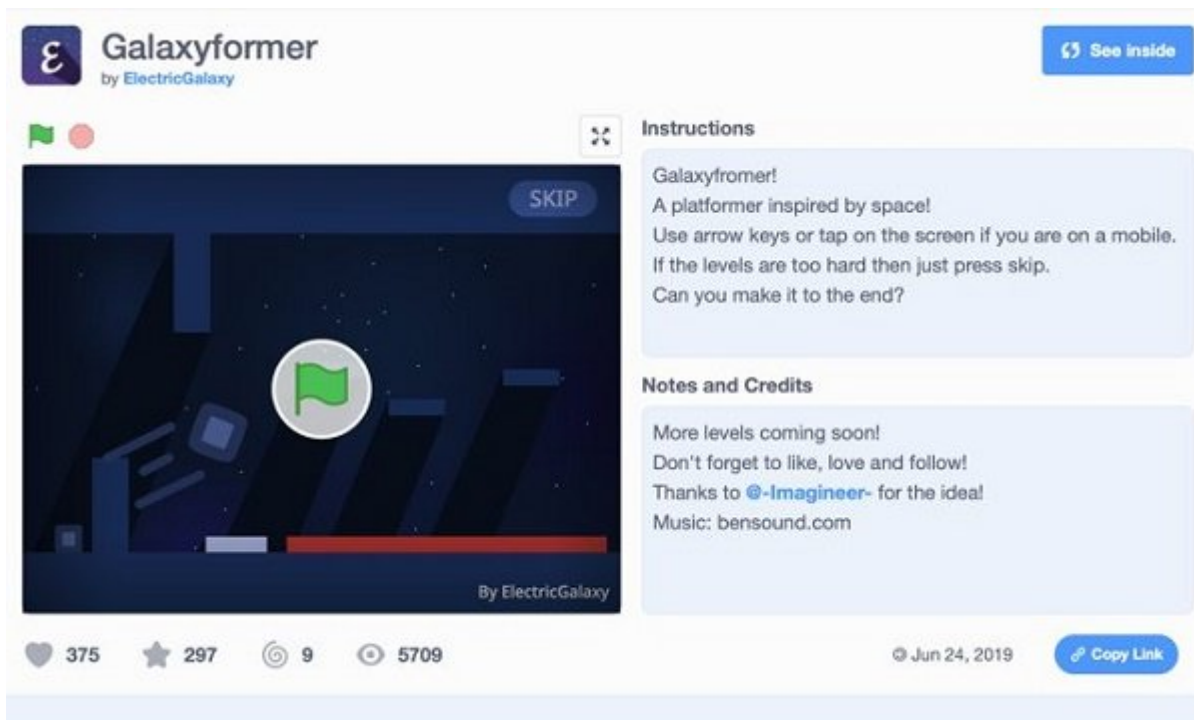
Galaxyformer
by ElectricGalaxy

See inside

SKIP

By ElectricGalaxy

Instructions

Galaxyfromer!
A platformer inspired by space!
Use arrow keys or tap on the screen if you are on a mobile.
If the levels are too hard then just press skip.
Can you make it to the end?

Notes and Credits

More levels coming soon!
Don't forget to like, love and follow!
Thanks to @-Imagineer- for the idea!
Music: bensound.com

375 297 9 5709

© Jun 24, 2019

Copy Link